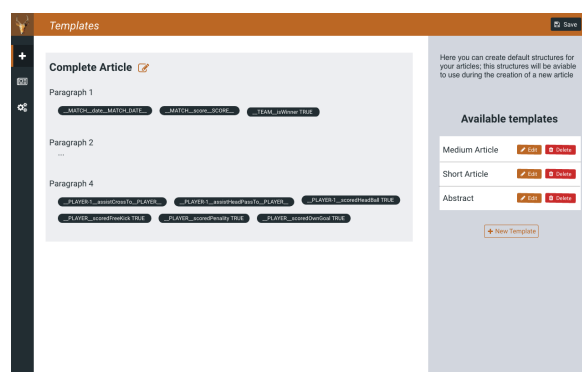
Templates

Save

Complete Article

Paragraph 1

__MATCH__date__MATCH_DATE__ __MATCH__score__SCORE__ __TEAM__isWinner TRUE

Paragraph 2

...

Paragraph 4

__PLAYER-1__assistCrossTo__PLAYER__ __PLAYER-1__assistHeadPassTo__PLAYER__ __PLAYER-1__scoredHeadBall TRUE __PLAYER__scoredFreeKick TRUE __PLAYER__scoredPenalty TRUE __PLAYER__scoredOwnGoal TRUE

Here you can create default structures for your articles; this structures will be aviable to use during the creation of a new article

Available templates

| | | |
|---|---|---|
| Medium Article | Edit | Delete |
| Short Article | Edit | Delete |
| Abstract | Edit | Delete |

+ New Template